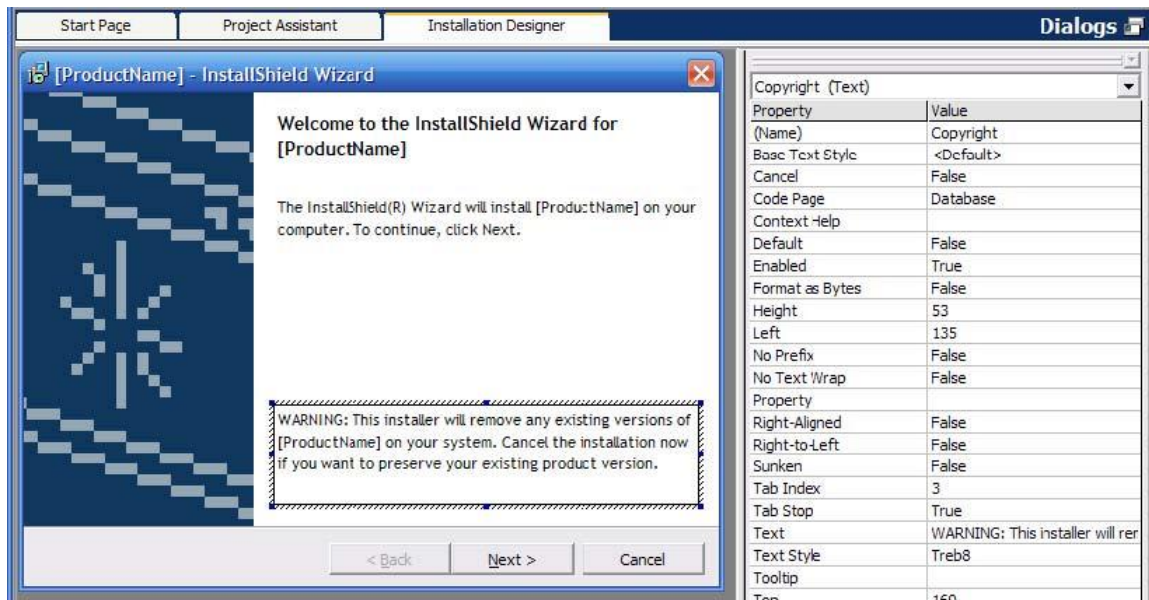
Start Page | Project Assistant | Installation Designer

Dialogs

[ProductName] - InstallShield Wizard

Welcome to the InstallShield Wizard for [ProductName]

The InstallShield(R) Wizard will install [ProductName] on your computer. To continue, click Next.

WARNING: This installer will remove any existing versions of [ProductName] on your system. Cancel the installation now if you want to preserve your existing product version.

< Back | Next > | Cancel

Copyright (Text)

| Property | Value |
|---|---|
| (Name) | Copyright |
| Basc Tcxt Stylc | <Dcfault> |
| Cancel | False |
| Code Page | Database |
| Context Help | |
| Default | False |
| Enabled | True |
| Format as Bytes | False |
| Height | 53 |
| Left | 135 |
| No Prefix | False |
| No Text Wrap | False |
| Property | |
| Right-Aligned | False |
| Right-to-Left | False |
| Sunken | False |
| Tab Index | 3 |
| Tab Stop | True |
| Text | WARNING: This installer will rer |
| Text Style | Treb8 |
| Tooltip | |
| Top | 160 |